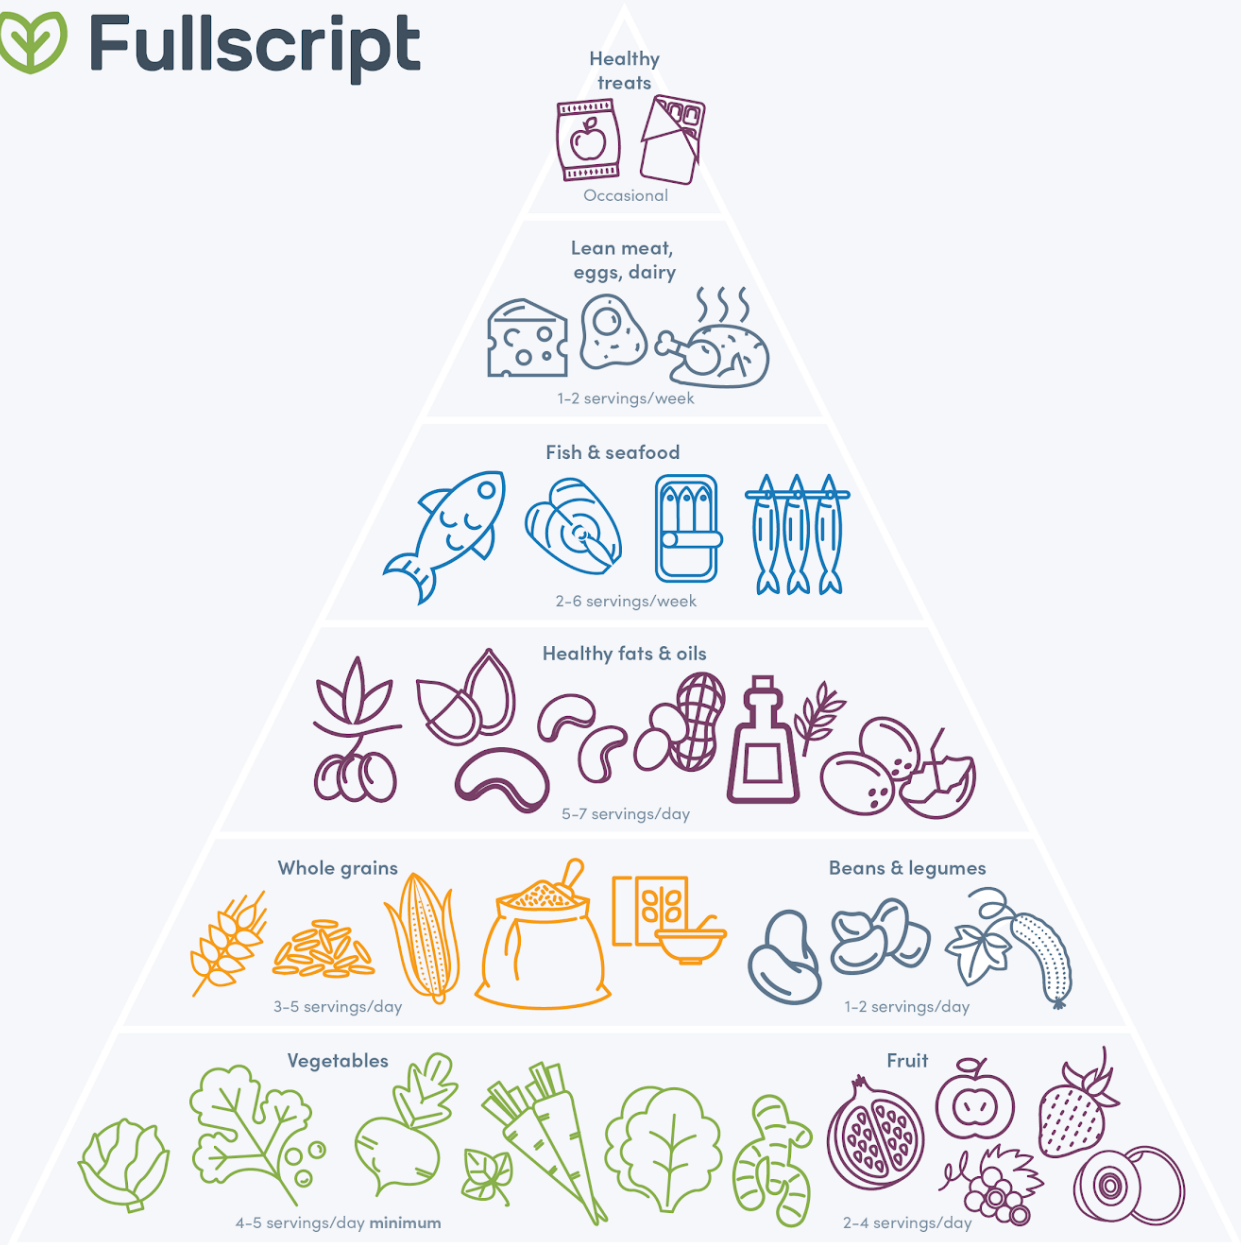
Fullscript

Healthy treats

Occasional

Lean meat, eggs, dairy

1–2 servings/week

Fish & seafood

2–6 servings/week

Healthy fats & oils

5–7 servings/day

Whole grains

3–5 servings/day

Beans & legumes

1–2 servings/day

Vegetables

4–5 servings/day minimum

Fruit

2–4 servings/day